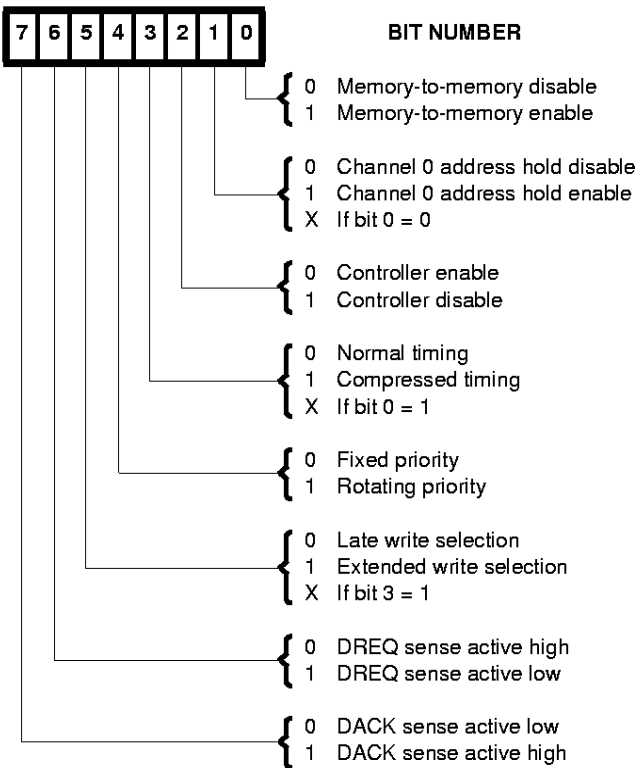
7 6 5 4 3 2 1 0

BIT NUMBER

0 Memory-to-memory disable
1 Memory-to-memory enable

0 Channel 0 address hold disable
1 Channel 0 address hold enable
X If bit 0 = 0

0 Controller enable
1 Controller disable

0 Normal timing
1 Compressed timing
X If bit 0 = 1

0 Fixed priority
1 Rotating priority

0 Late write selection
1 Extended write selection
X If bit 3 = 1

0 DREQ sense active high
1 DREQ sense active low

0 DACK sense active low
1 DACK sense active high